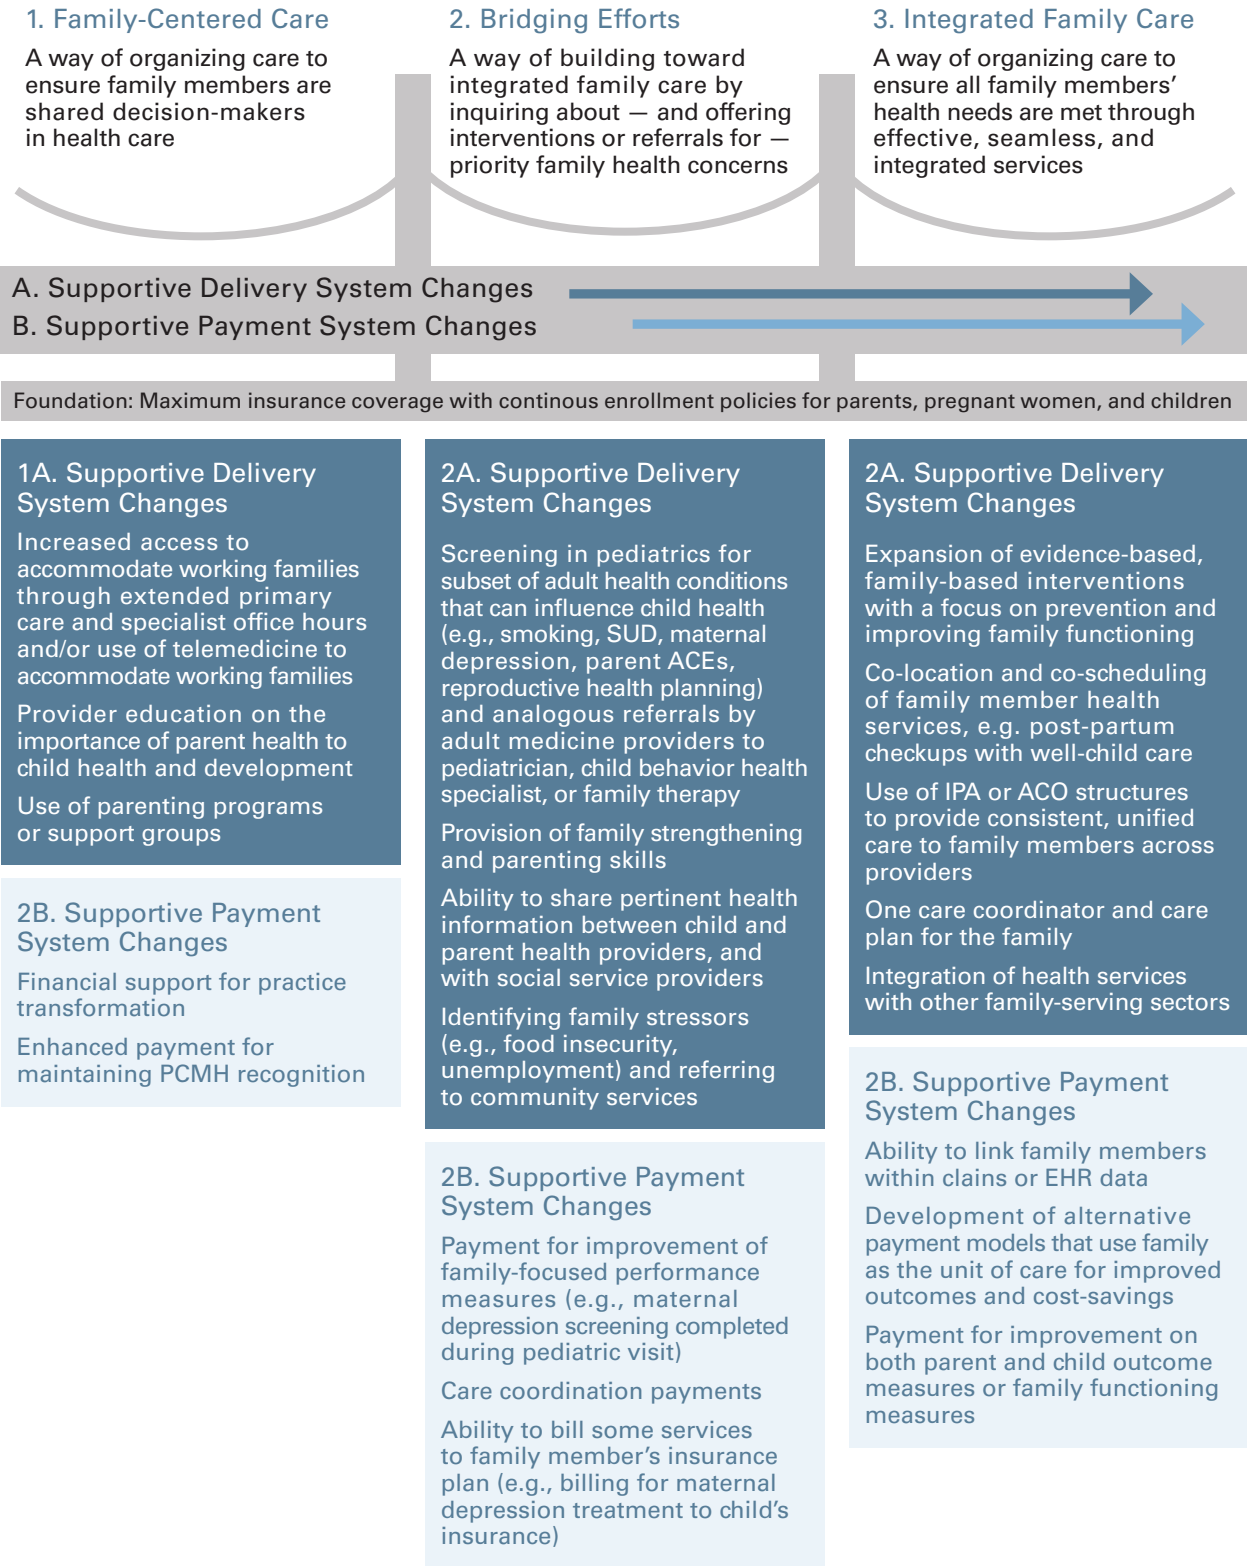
1. Family-Centered Care

A way of organizing care to ensure family members are shared decision-makers in health care

2. Bridging Efforts

A way of building toward integrated family care by inquiring about — and offering interventions or referrals for — priority family health concerns

3. Integrated Family Care

A way of organizing care to ensure all family members' health needs are met through effective, seamless, and integrated services

A. Supportive Delivery System Changes
B. Supportive Payment System Changes

Foundation: Maximum insurance coverage with continous enrollment policies for parents, pregnant women, and children

1A. Supportive Delivery System Changes

Increased access to accommodate working families through extended primary care and specialist office hours and/or use of telemedicine to accommodate working families

Provider education on the importance of parent health to child health and development

Use of parenting programs or support groups

2B. Supportive Payment System Changes

Financial support for practice transformation

Enhanced payment for maintaining PCMH recognition

2A. Supportive Delivery System Changes

Screening in pediatrics for subset of adult health conditions that can influence child health (e.g., smoking, SUD, maternal depression, parent ACEs, reproductive health planning) and analogous referrals by adult medicine providers to pediatrician, child behavior health specialist, or family therapy

Provision of family strengthening and parenting skills

Ability to share pertinent health information between child and parent health providers, and with social service providers

Identifying family stressors (e.g., food insecurity, unemployment) and referring to community services

2B. Supportive Payment System Changes

Payment for improvement of family-focused performance measures (e.g., maternal depression screening completed during pediatric visit)

Care coordination payments

Ability to bill some services to family member's insurance plan (e.g., billing for maternal depression treatment to child's insurance)

2A. Supportive Delivery System Changes

Expansion of evidence-based, family-based interventions with a focus on prevention and improving family functioning

Co-location and co-scheduling of family member health services, e.g. post-partum checkups with well-child care

Use of IPA or ACO structures to provide consistent, unified care to family members across providers

One care coordinator and care plan for the family

Integration of health services with other family-serving sectors

2B. Supportive Payment System Changes

Ability to link family members within clains or EHR data

Development of alternative payment models that use family as the unit of care for improved outcomes and cost-savings

Payment for improvement on both parent and child outcome measures or family functioning measures